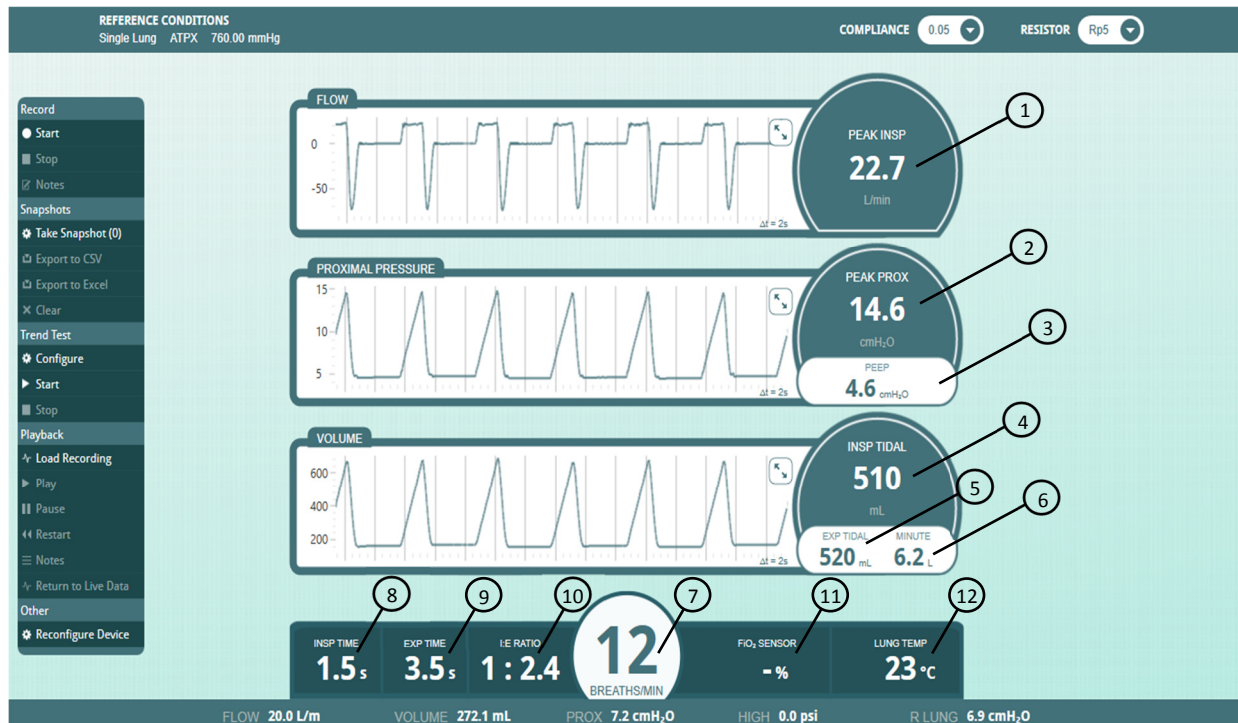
REFERENCE CONDITIONS
Single Lung ATPX 760.00 mmHg

COMPLIANCE 0.05
RESISTOR Rp5

Record
Start
Stop
Notes
Snapshots
Take Snapshot (0)
Export to CSV
Export to Excel
Clear
Trend Test
Configure
Start
Stop
Playback
Load Recording
Play
Pause
Restart
Notes
Return to Live Data
Other
Reconfigure Device

FLOW
0
-50
Δt = 2s

PEAK INSP
22.7
L/min

1

PROXIMAL PRESSURE
15
10
5
Δt = 2s

PEAK PROX
14.6
$cmH_2O$

2

PEEP
4.6 $cmH_2O$

3

VOLUME
600
400
200
Δt = 2s

INSP TIDAL
510
mL

4

EXP TIDAL
520 mL

5

MINUTE
6.2 L

6

8 9 10 7 11 12

INSP TIME
1.5 s
EXP TIME
3.5 s
I:E RATIO
1 : 2.4
12
BREATHS/MIN
$FiO_2$ SENSOR
- %
LUNG TEMP
23 °C

FLOW 20.0 L/min VOLUME 272.1 mL PROX 7.2 $cmH_2O$ HIGH 0.0 psi R LUNG 6.9 $cmH_2O$